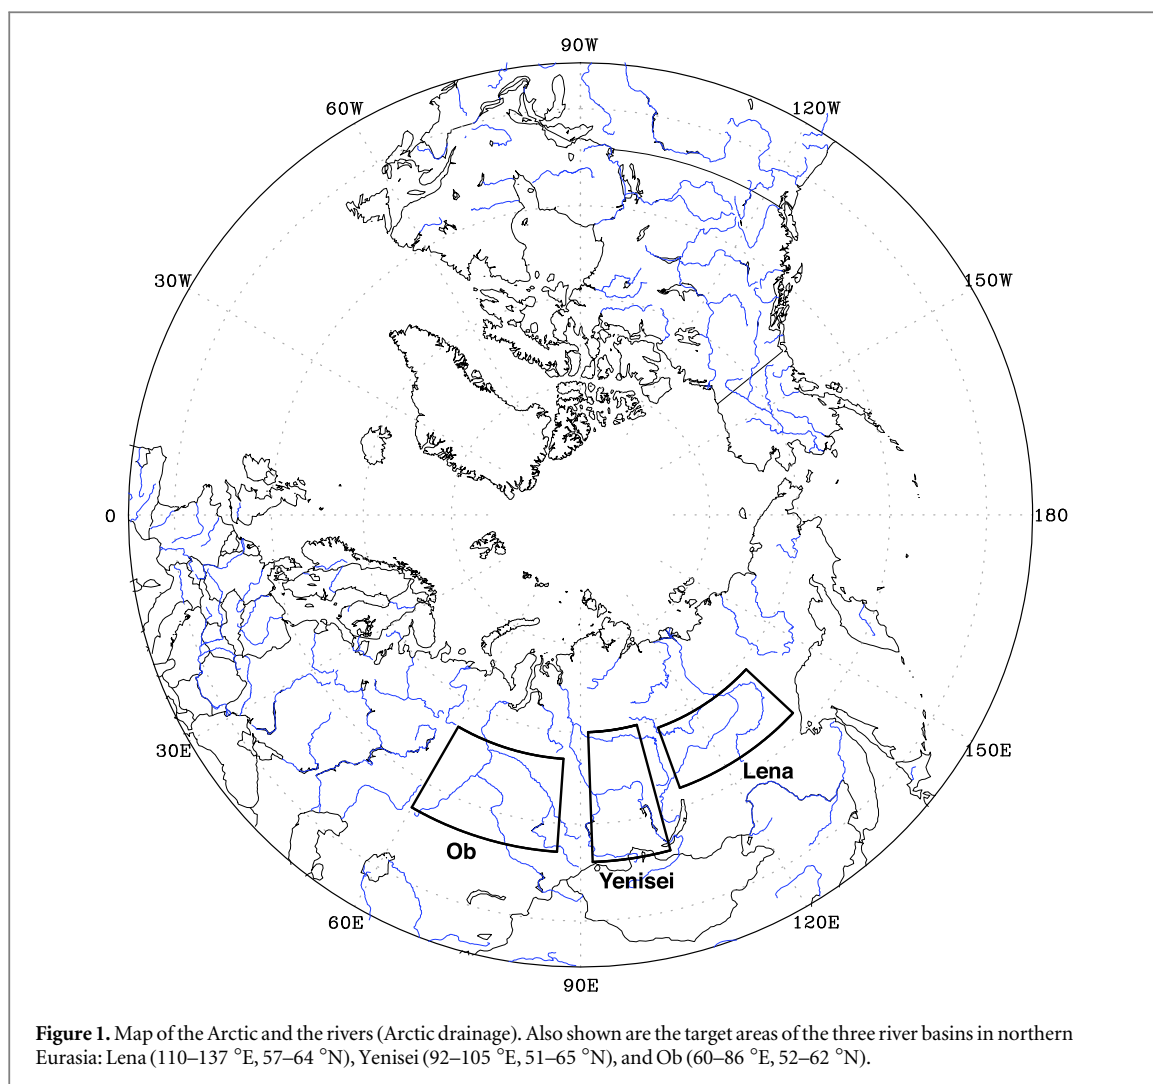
90W

60W

120W

30W

150W

0

180

30E

150E

Lena

Ob

Yenisei

60E

120E

90E

**Figure 1.** Map of the Arctic and the rivers (Arctic drainage). Also shown are the target areas of the three river basins in northern Eurasia: Lena (110–137 °E, 57–64 °N), Yenisei (92–105 °E, 51–65 °N), and Ob (60–86 °E, 52–62 °N).